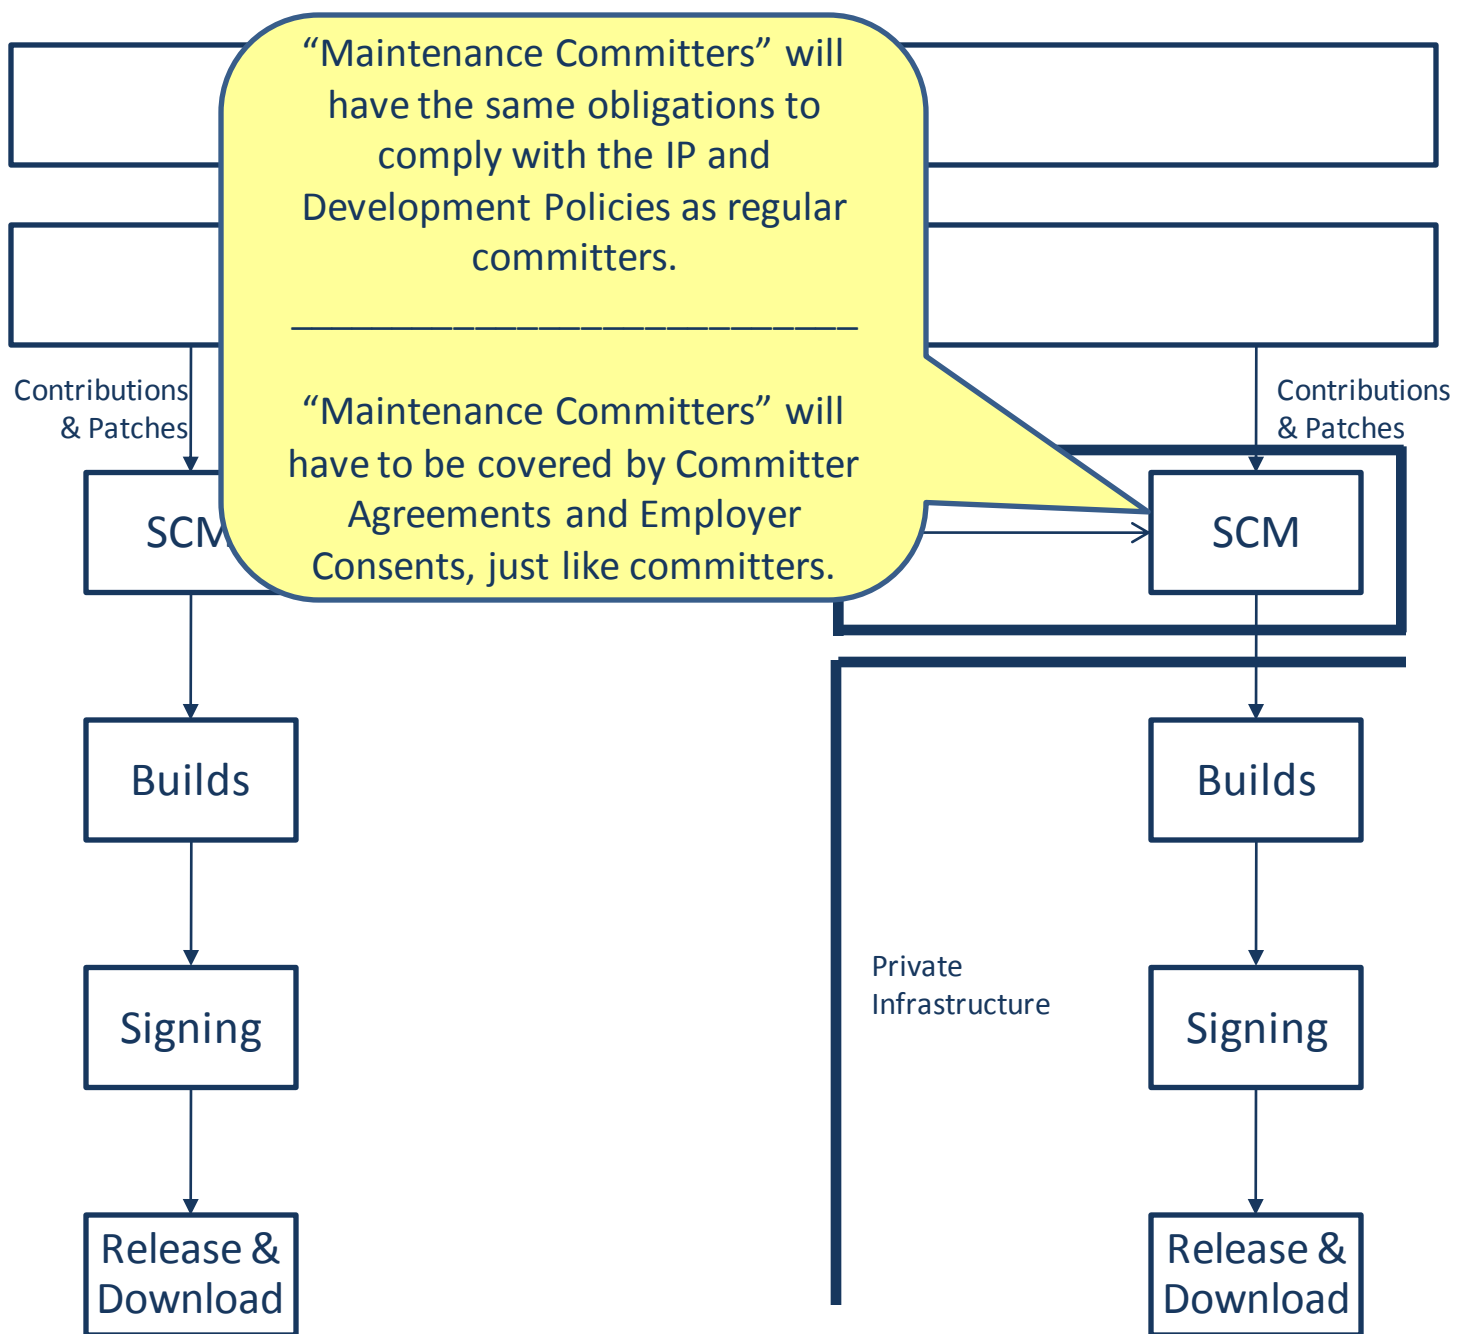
"Maintenance Committers" will have the same obligations to comply with the IP and Development Policies as regular committers.

______________________________

"Maintenance Committers" will have to be covered by Committer Agreements and Employer Consents, just like committers.

Contributions & Patches

SCM

Builds

Signing

Release & Download

Contributions & Patches

SCM

Builds

Signing

Release & Download

Private Infrastructure